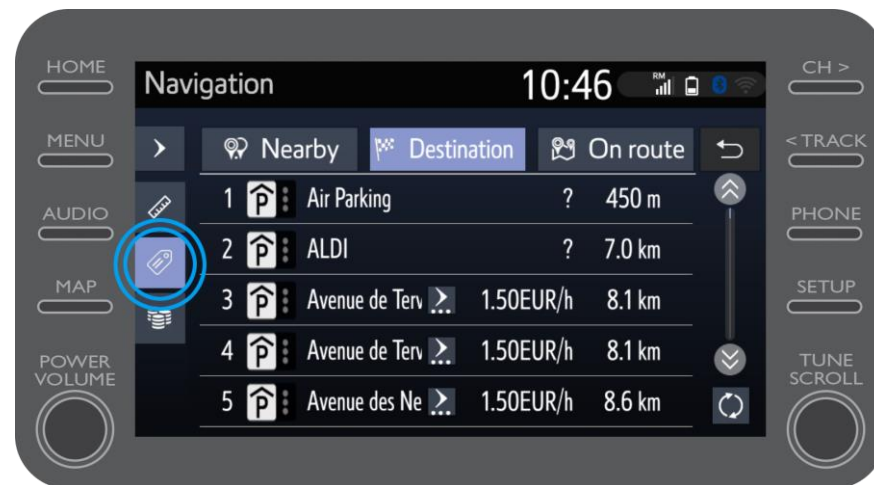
HOME

MENU

AUDIO

MAP

POWER VOLUME

Navigation

10:46

RM

Nearby

Destination

On route

1 P Air Parking ? 450 m

2 P ALDI ? 7.0 km

3 P Avenue de Terv 1.50EUR/h 8.1 km

4 P Avenue de Terv 1.50EUR/h 8.1 km

5 P Avenue des Ne 1.50EUR/h 8.6 km

CH >

< TRACK

PHONE

SETUP

TUNE SCROLL